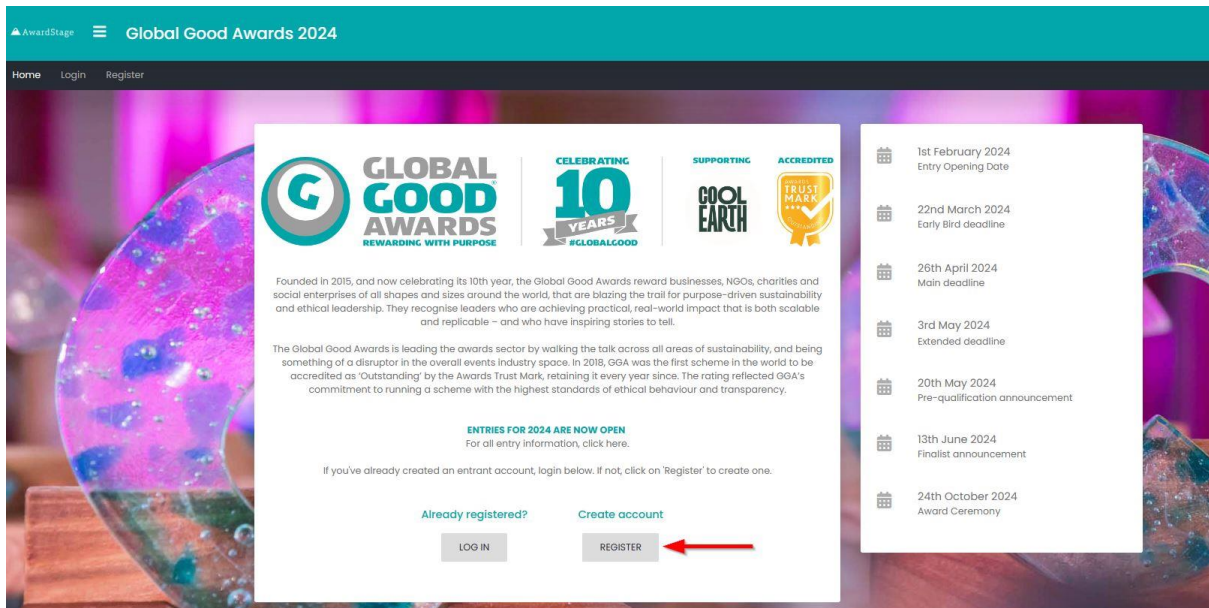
AwardStage Global Good Awards 2024

Home Login Register

GLOBAL GOOD AWARDS
REWARDING WITH PURPOSE

CELEBRATING 10 YEARS #GLOBALGOOD

SUPPORTING COOL EARTH

ACCREDITED AWARDS TRUST MARK

Founded in 2015, and now celebrating its 10th year, the Global Good Awards reward businesses, NGOs, charities and social enterprises of all shapes and sizes around the world, that are blazing the trail for purpose-driven sustainability and ethical leadership. They recognise leaders who are achieving practical, real-world impact that is both scalable and replicable – and who have inspiring stories to tell.

The Global Good Awards is leading the awards sector by walking the talk across all areas of sustainability, and being something of a disruptor in the overall events industry space. In 2018, GGA was the first scheme in the world to be accredited as 'Outstanding' by the Awards Trust Mark, retaining it every year since. The rating reflected GGA's commitment to running a scheme with the highest standards of ethical behaviour and transparency.

ENTRIES FOR 2024 ARE NOW OPEN
For all entry information, click here.

If you've already created an entrant account, login below. If not, click on 'Register' to create one.

Already registered?
LOG IN

Create account
REGISTER

1st February 2024
Entry Opening Date

22nd March 2024
Early Bird deadline

26th April 2024
Main deadline

3rd May 2024
Extended deadline

20th May 2024
Pre-qualification announcement

13th June 2024
Finalist announcement

24th October 2024
Award Ceremony